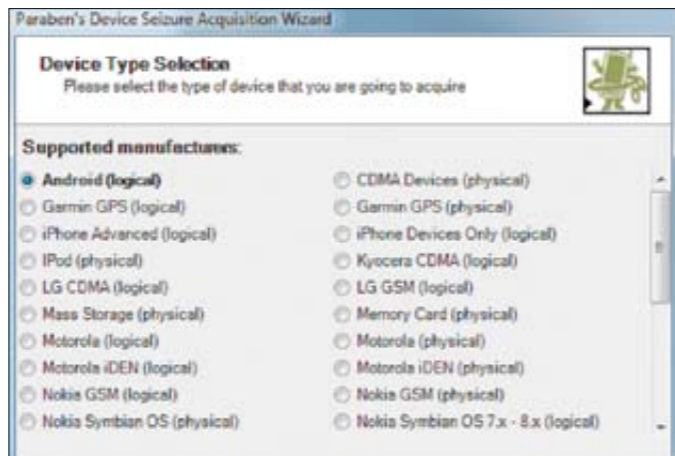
Paraben's Device Seizure Acquisition Wizard

Device Type Selection
Please select the type of device that you are going to acquire

Supported manufactures:

Android (logical)
Garmin GPS (logical)
iPhone Advanced (logical)
IPod (physical)
LG CDMA (logical)
Mass Storage (physical)
Motorola (logical)
Motorola iDEN (logical)
Nokia GSM (logical)
Nokia Symbian OS (physical)

CDMA Devices (physical)
Garmin GPS (physical)
iPhone Devices Only (logical)
Kyocera CDMA (logical)
LG GSM (logical)
Memory Card (physical)
Motorola (physical)
Motorola iDEN (physical)
Nokia GSM (physical)
Nokia Symbian OS 7.x - 8.x (logical)